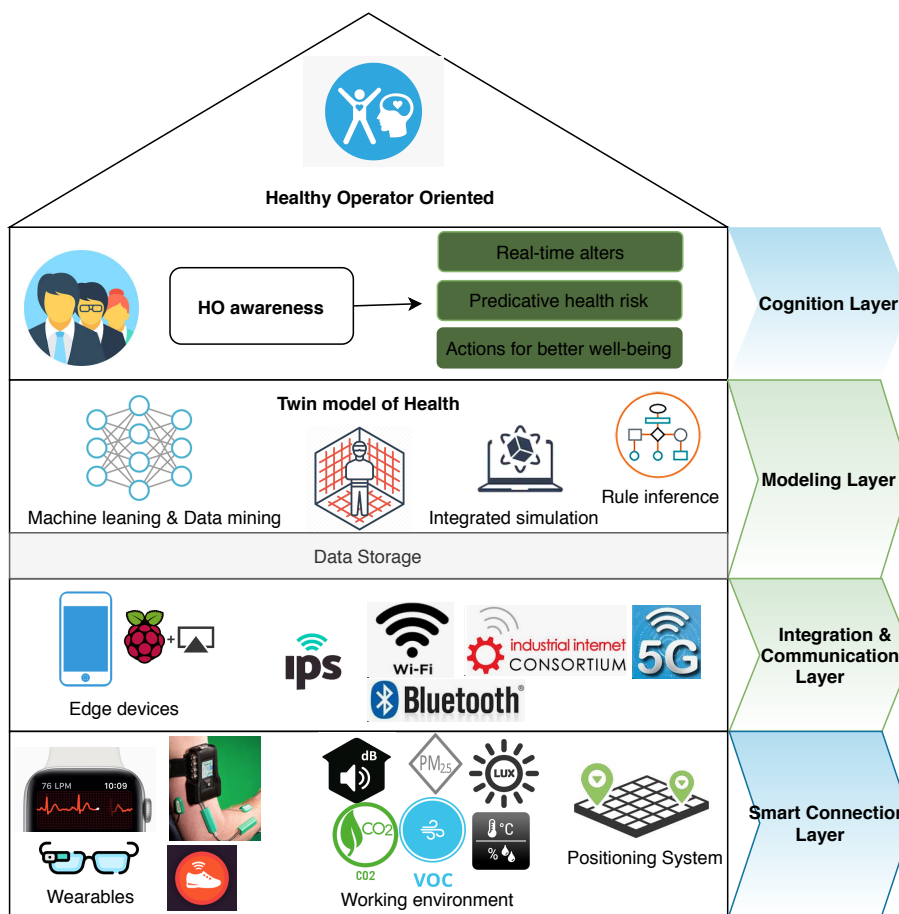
Healthy Operator Oriented

HO awareness

Real-time alters

Predicative health risk

Actions for better well-being

Cognition Layer

Twin model of Health

Machine leaning & Data mining

Integrated simulation

Rule inference

Data Storage

Modeling Layer

Edge devices

IPS

Wi-Fi

industrial internet CONSORTIUM

5G

Bluetooth

Integration & Communication Layer

76 LPM 10:09

Wearables

dB

$PM_{2.5}$

LUX

CO2

CO2

VOC

°C

%

Working environment

Positioning System

Smart Connection Layer